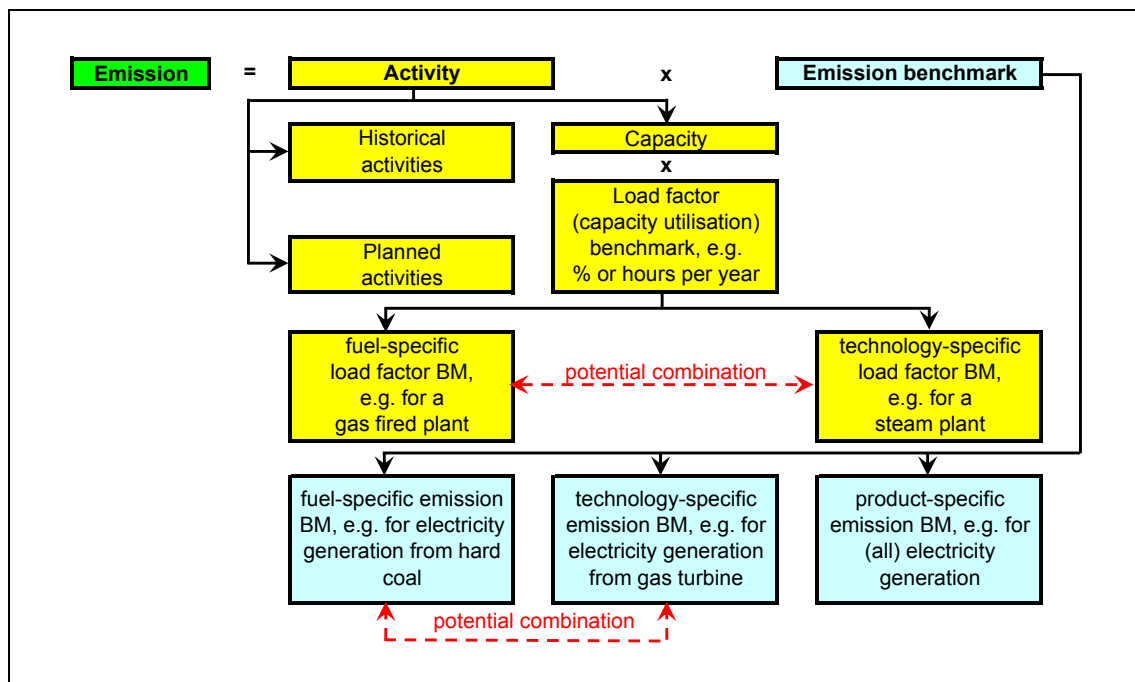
Emission = Activity x Emission benchmark

Historical activities

Planned activities

Capacity

x

Load factor (capacity utilisation) benchmark, e.g. % or hours per year

fuel-specific load factor BM, e.g. for a gas fired plant

potential combination

technology-specific load factor BM, e.g. for a steam plant

fuel-specific emission BM, e.g. for electricity generation from hard coal

technology-specific emission BM, e.g. for electricity generation from gas turbine

product-specific emission BM, e.g. for (all) electricity generation

potential combination